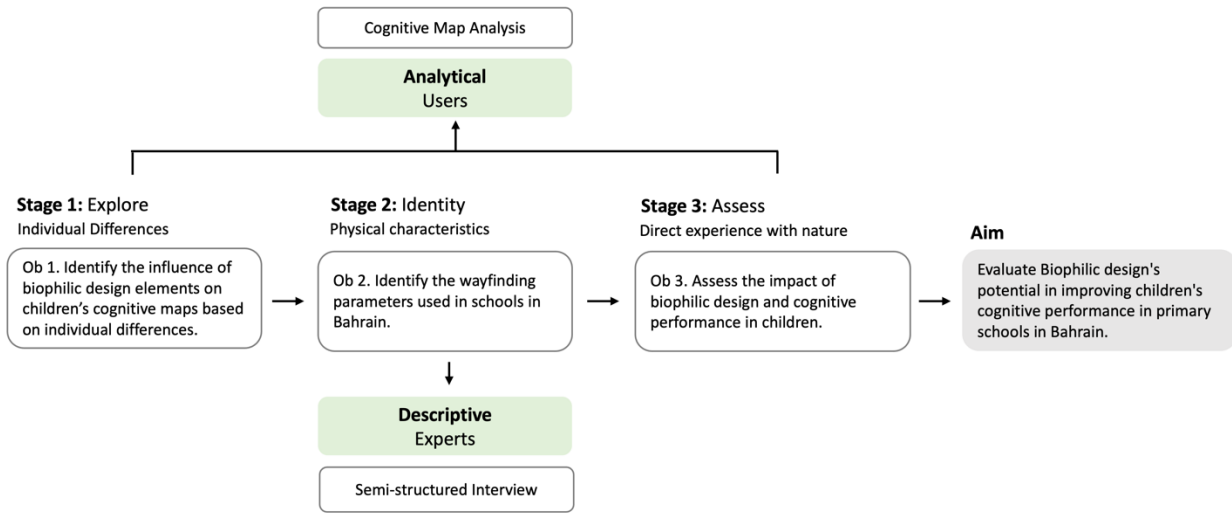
Cognitive Map Analysis

**Analytical**
Users

**Stage 1:** Explore
Individual Differences

Ob 1. Identify the influence of biophilic design elements on children's cognitive maps based on individual differences.

**Stage 2:** Identity
Physical characteristics

Ob 2. Identify the wayfinding parameters used in schools in Bahrain.

**Stage 3:** Assess
Direct experience with nature

Ob 3. Assess the impact of biophilic design and cognitive performance in children.

**Aim**

Evaluate Biophilic design's potential in improving children's cognitive performance in primary schools in Bahrain.

**Descriptive**
Experts

Semi-structured Interview